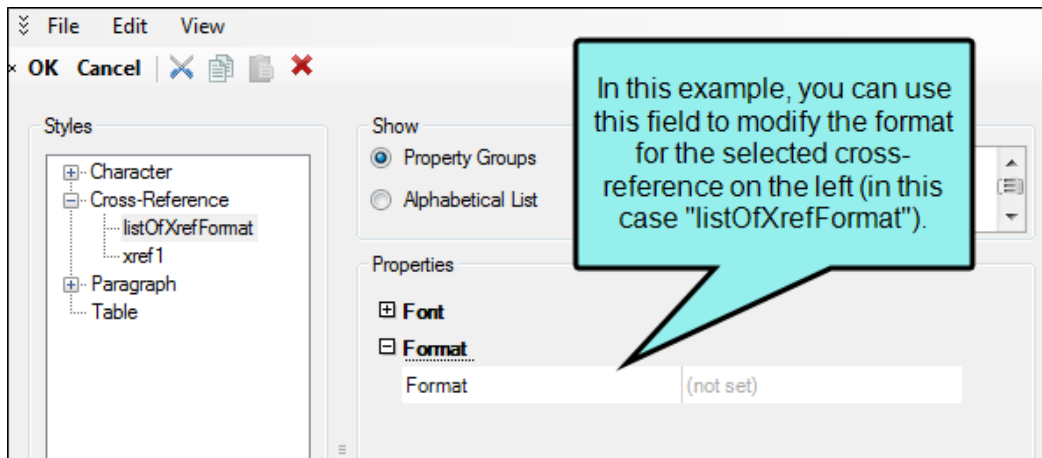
File Edit View

OK Cancel

Styles

Character
Cross-Reference
listOfXrefFormat
xref1
Paragraph
Table

Show

Property Groups

Alphabetical List

In this example, you can use this field to modify the format for the selected cross-reference on the left (in this case "listOfXrefFormat").

Properties

Font

Format

| Format | (not set) |
|---|---|